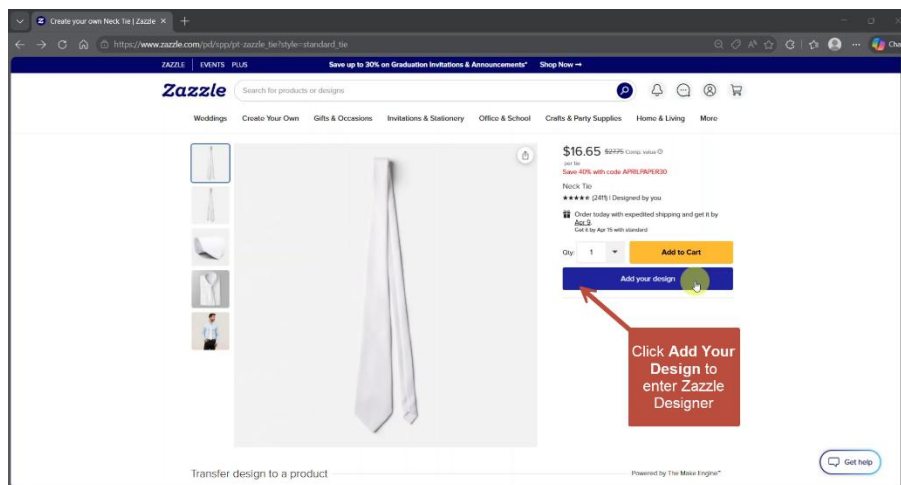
Create your own Neck Tie | Zazzle ×

https://www.zazzle.com/pd/spp/pt-zazzle_tie?style=standard_tie

ZAZZLE | EVENTS PLUS

Save up to 30% on Graduation Invitations & Announcements* Shop Now →

Zazzle

Search for products or designs

Weddings Create Your Own Gifts & Occasions Invitations & Stationery Office & School Crafts & Party Supplies Home & Living More

$16.65 $27.75 Comp. value

per tie

Save 40% with code APRILPAPER30

Neck Tie

★★★★★ (2411) | Designed by you

Order today with expedited shipping and get it by Apr 9.

Get it by Apr 15 with standard

Qty: 1

Add to Cart

Add your design

Click **Add Your Design** to enter Zazzle Designer

Transfer design to a product

Powered by The Make Engine™

Get help